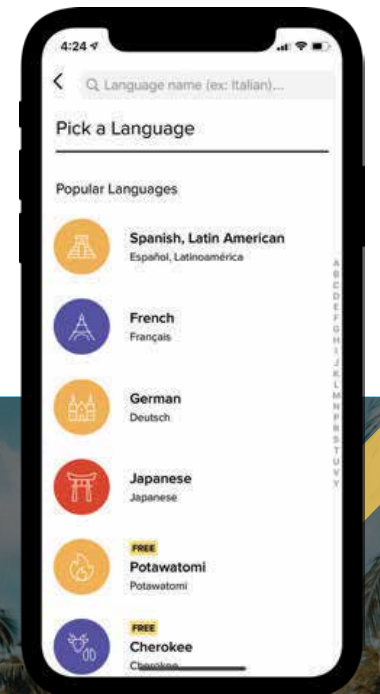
4:24

<

Language name (ex: Italian)...

Pick a Language

Popular Languages

Spanish, Latin American
Español, Latinoamérica

French
Français

German
Deutsch

Japanese
Japanese

FREE
Potawatomi
Potawatomi

FREE
Cherokee
Cherokee

A
B
C
D
E
F
G
H
I
J
K
L
M
N
O
P
R
S
T
U
V
Y